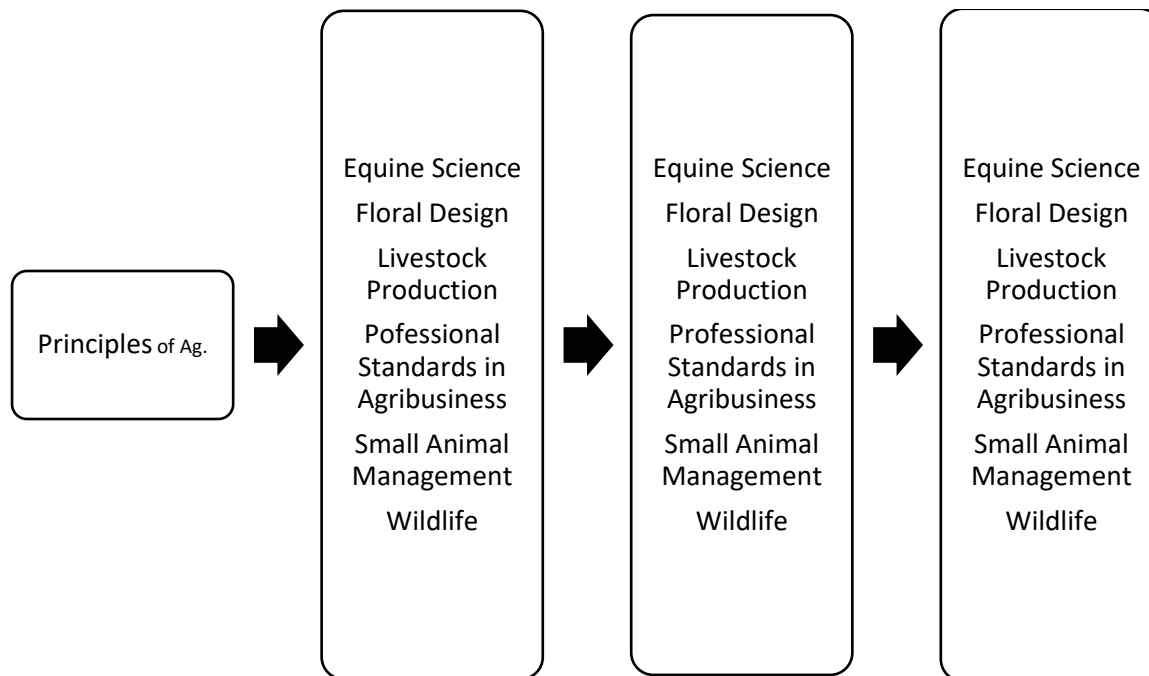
Principles of Ag.

Equine Science
Floral Design
Livestock Production
Pofessional Standards in Agribusiness
Small Animal Management
Wildlife

Equine Science
Floral Design
Livestock Production
Professional Standards in Agribusiness
Small Animal Management
Wildlife

Equine Science
Floral Design
Livestock Production
Professional Standards in Agribusiness
Small Animal Management
Wildlife